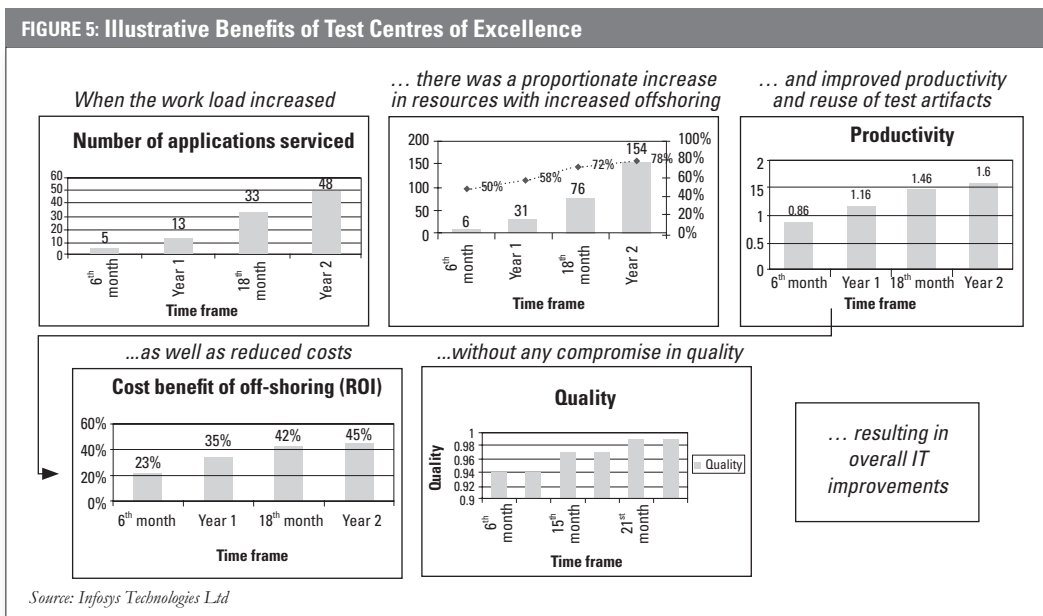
FIGURE 5: Illustrative Benefits of Test Centres of Excellence

When the work load increased

Number of applications serviced

60
50
40
30
20
10
0

5
13
33
48

6$^{th}$ month
Year 1
18$^{th}$ month
Year 2

Time frame

… there was a proportionate increase in resources with increased offshoring

200
150
100
50
0

100%
80%
60%
40%
20%
0%

50%
58%
72%
78%

6
31
76
154

6$^{th}$ month
Year 1
18$^{th}$ month
Year 2

Time frame

… and improved productivity and reuse of test artifacts

Productivity

2
15
1
0.5
0

0.86
1.16
1.46
1.6

6$^{th}$ month
Year 1
18$^{th}$ month
Year 2

Time frame

...as well as reduced costs

Cost benefit of off-shoring (ROI)

60%
40%
20%
0%

23%
35%
42%
45%

6$^{th}$ month
Year 1
18$^{th}$ month
Year 2

Time frame

...without any compromise in quality

Quality

1
0.98
0.96
0.94
0.92
0.9

Quality

6$^{th}$ month
15$^{th}$ month
21$^{st}$ month

Time frame

Quality

… resulting in overall IT improvements

Source: Infosys Technologies Ltd